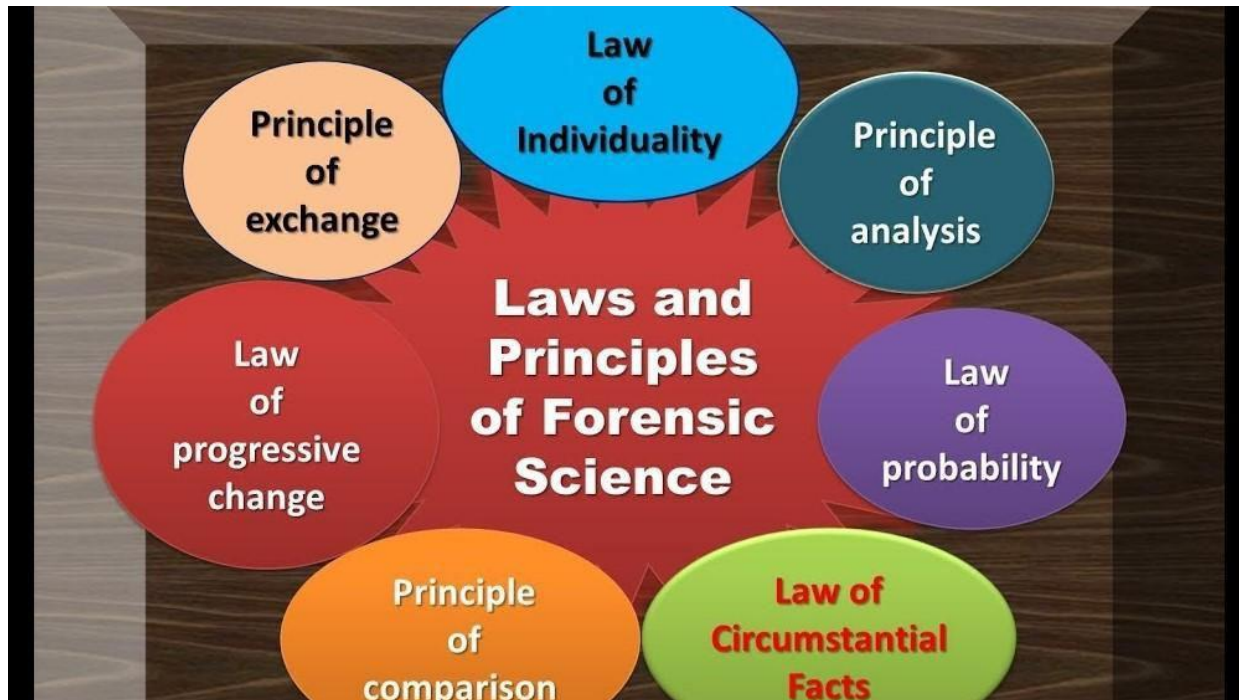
Law of Individuality

Principle of exchange

Principle of analysis

Laws and Principles of Forensic Science

Law of progressive change

Law of probability

Principle of comparison

Law of Circumstantial Facts